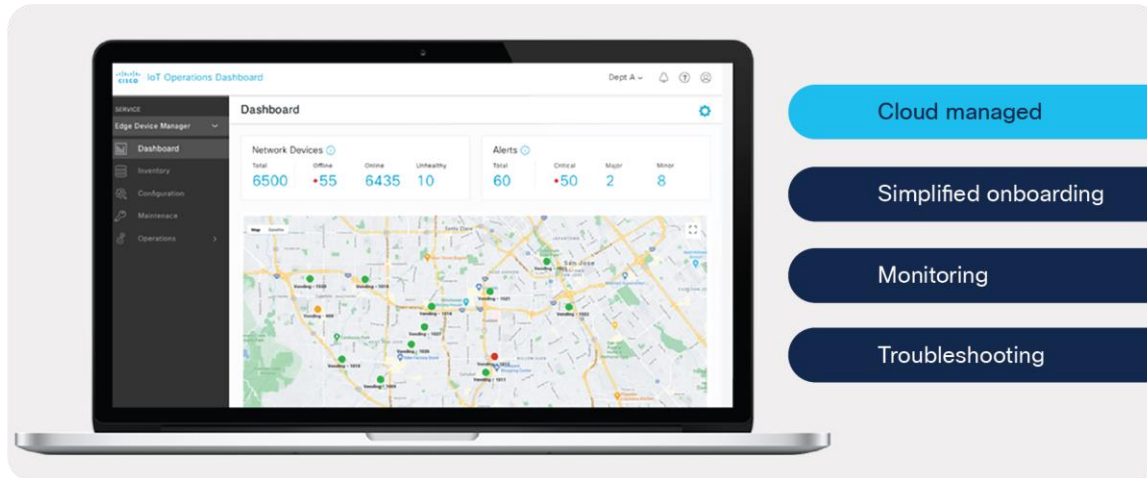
cisco IoT Operations Dashboard

Dept A

SERVICE

Edge Device Manager

Dashboard

Inventory

Configuration

Maintenace

Operations

Dashboard

Network Devices

| Total | Offline | Online | Unhealthy |
|---|---|---|---|
| 6500 | •55 | 6435 | 10 |

Alerts

| Total | Critical | Major | Minor |
|---|---|---|---|
| 60 | •50 | 2 | 8 |

Map Satellite

San Jose

Vending - 1010

Vending - 1013

Vending - 1021

Vending - 1022

Vending - 1018

Vending - 1027

Vending - 1020

Vending - 1012

Vending - 1004

Vending - 1017

Vending - 1011

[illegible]

Cloud managed

Simplified onboarding

Monitoring

Troubleshooting